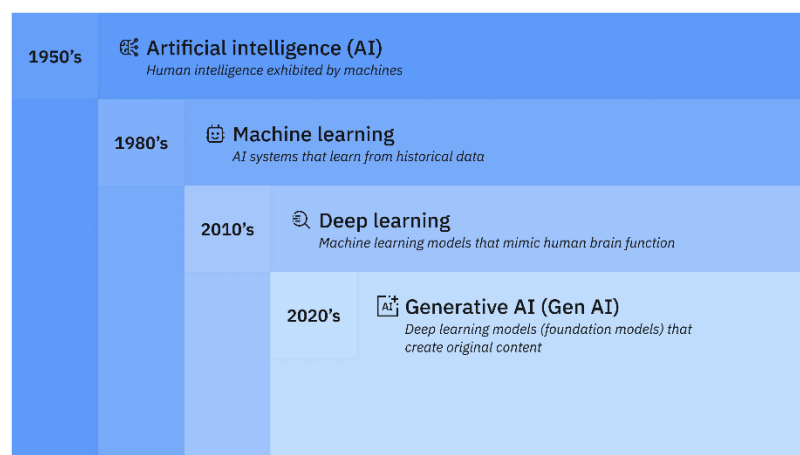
1950's

Artificial intelligence (AI)
Human intelligence exhibited by machines

1980's

Machine learning
AI systems that learn from historical data

2010's

Deep learning
Machine learning models that mimic human brain function

2020's

AI

Generative AI (Gen AI)
Deep learning models (foundation models) that create original content